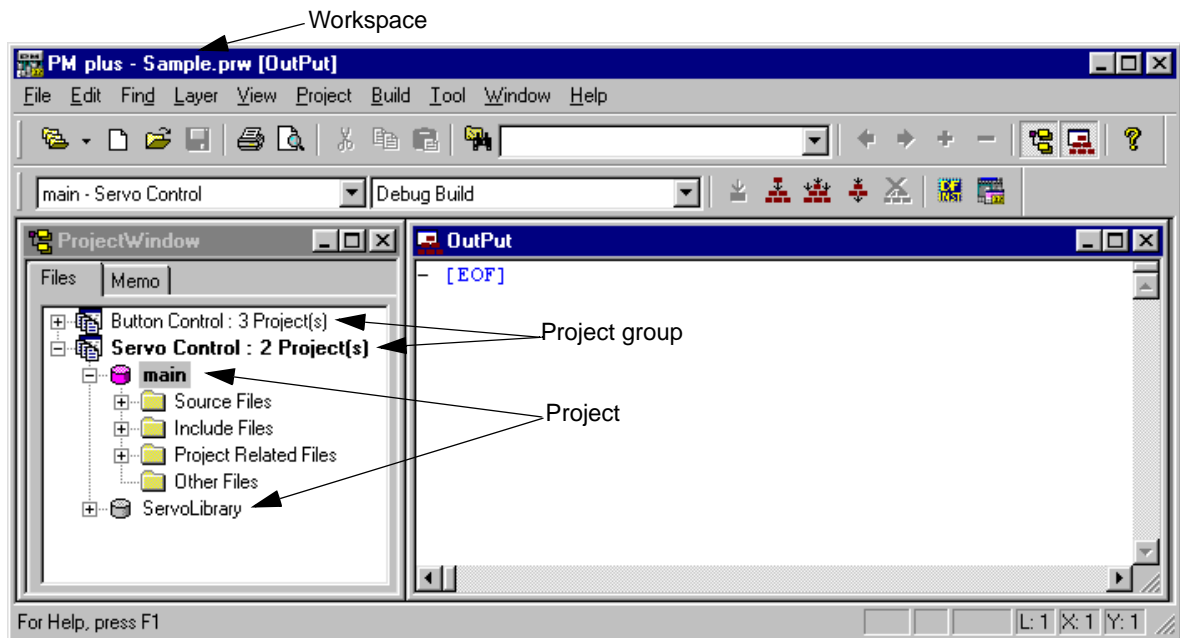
Workspace

PM plus - Sample.prw [OutPut]

File Edit Find Layer View Project Build Tool Window Help

main - Servo Control

Debug Build

ProjectWindow

Files Memo

Button Control : 3 Project(s)

Servo Control : 2 Project(s)

main

Source Files

Include Files

Project Related Files

Other Files

ServoLibrary

OutPut

- [EOF]

Project group

Project

For Help, press F1

L: 1 X: 1 Y: 1